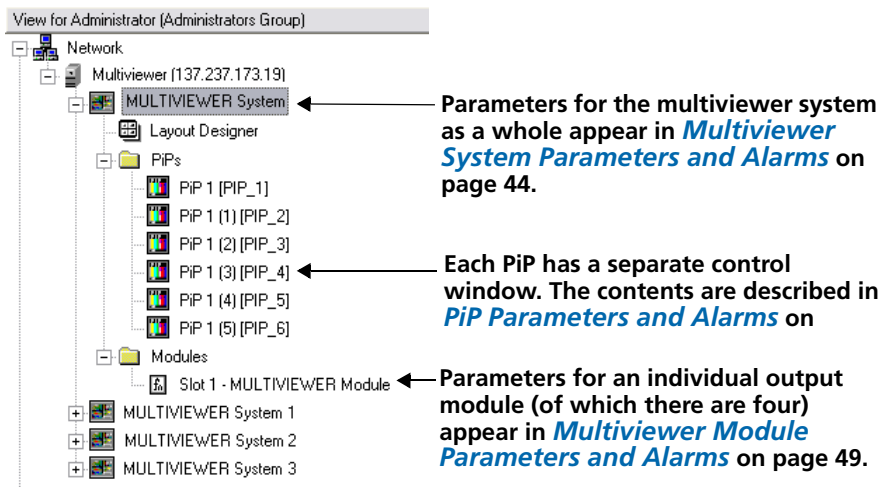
View for Administrator (Administrators Group)

Network
Multiviewer (137.237.173.19)
MULTIVIEWER System
Layout Designer
PiPs
PiP 1 [PIP_1]
PiP 1 (1) [PIP_2]
PiP 1 (2) [PIP_3]
PiP 1 (3) [PIP_4]
PiP 1 (4) [PIP_5]
PiP 1 (5) [PIP_6]
Modules
Slot 1 - MULTIVIEWER Module
MULTIVIEWER System 1
MULTIVIEWER System 2
MULTIVIEWER System 3

Parameters for the multiviewer system as a whole appear in *Multiviewer System Parameters and Alarms* on page 44.

Each PiP has a separate control window. The contents are described in *PiP Parameters and Alarms* on

Parameters for an individual output module (of which there are four) appear in *Multiviewer Module Parameters and Alarms* on page 49.